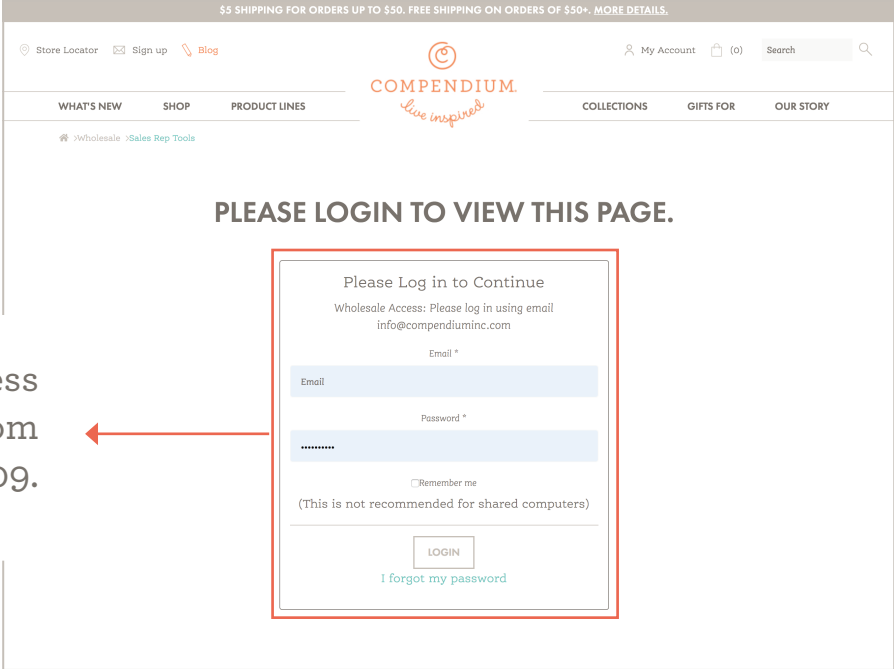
$5 SHIPPING FOR ORDERS UP TO $50. FREE SHIPPING ON ORDERS OF $50+. MORE DETAILS.

Store Locator Sign up Blog

COMPENDIUM
live inspired

My Account (0) Search

WHAT'S NEW SHOP PRODUCT LINES COLLECTIONS GIFTS FOR OUR STORY

>Wholesale >Sales Rep Tools

PLEASE LOGIN TO VIEW THIS PAGE.

Please Log in to Continue

Wholesale Access: Please log in using email info@compendiuminc.com

Email *

Email

Password *

••••••••••

Remember me

(This is not recommended for shared computers)

LOGIN

I forgot my password

ess
om
09.